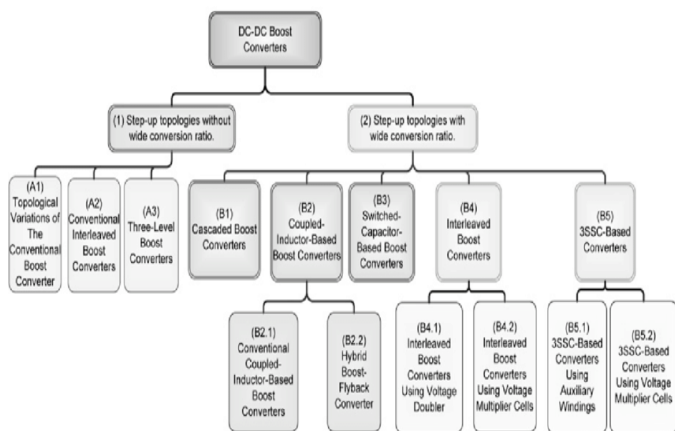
DC-DC Boost Converters

(1) Step-up topologies without wide conversion ratio.

(2) Step-up topologies with wide conversion ratio.

(A1) Topological Variations of The Conventional Boost Converter

(A2) Conventional Interleaved Boost Converters

(A3) Three-Level Boost Converters

(B1) Cascaded Boost Converters

(B2) Coupled-Inductor-Based Boost Converters

(B3) Switched-Capacitor-Based Boost Converters

(B4) Interleaved Boost Converters

(B5) 3SSC-Based Converters

(B2.1) Conventional Coupled-Inductor-Based Boost Converters

(B2.2) Hybrid Boost-Flyback Converter

(B4.1) Interleaved Boost Converters Using Voltage Doubler

(B4.2) Interleaved Boost Converters Using Voltage Multiplier Cells

(B5.1) 3SSC-Based Converters Using Auxiliary Windings

(B5.2) 3SSC-Based Converters Using Voltage Multiplier Cells